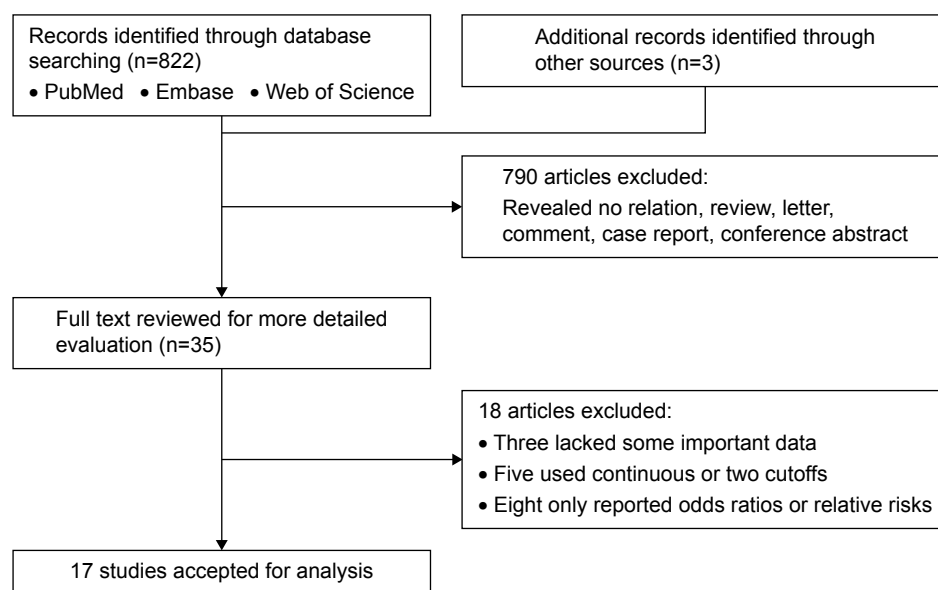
Records identified through database searching (n=822)
• PubMed • Embase • Web of Science

Additional records identified through other sources (n=3)

790 articles excluded:
Revealed no relation, review, letter, comment, case report, conference abstract

Full text reviewed for more detailed evaluation (n=35)

18 articles excluded:
• Three lacked some important data
• Five used continuous or two cutoffs
• Eight only reported odds ratios or relative risks

17 studies accepted for analysis